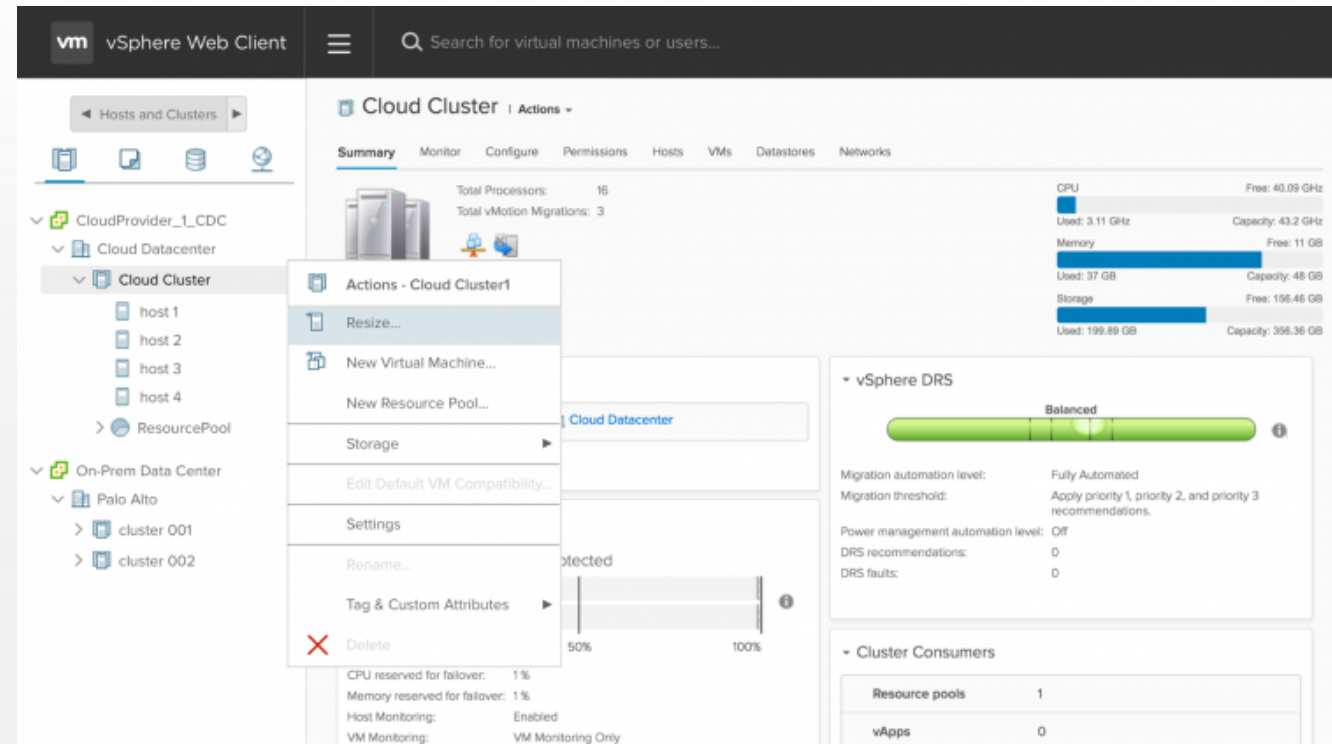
vm vSphere Web Client

Search for virtual machines or users...

Hosts and Clusters

CloudProvider_1_CDC
Cloud Datacenter
Cloud Cluster
host 1
host 2
host 3
host 4
ResourcePool
On-Prem Data Center
Palo Alto
cluster 001
cluster 002

Cloud Cluster | Actions

Summary Monitor Configure Permissions Hosts VMs Datastores Networks

Total Processors: 16
Total vMotion Migrations: 3

CPU Free: 40.09 GHz
Used: 3.11 GHz Capacity: 43.2 GHz
Memory Free: 11 GB
Used: 37 GB Capacity: 48 GB
Storage Free: 156.46 GB
Used: 199.89 GB Capacity: 356.36 GB

Actions - Cloud Cluster1
Resize...
New Virtual Machine...
New Resource Pool...
Storage
Edit Default VM Compatibility...
Settings
Rename...
Tag & Custom Attributes
Delete

Cloud Datacenter

otected

50% 100%

CPU reserved for failover: 1 %
Memory reserved for failover: 1 %
Host Monitoring: Enabled
VM Monitoring: VM Monitoring Only

vSphere DRS
Balanced
Migration automation level: Fully Automated
Migration threshold: Apply priority 1, priority 2, and priority 3 recommendations.
Power management automation level: Off
DRS recommendations: 0
DRS faults: 0

Cluster Consumers
Resource pools 1
vApps 0